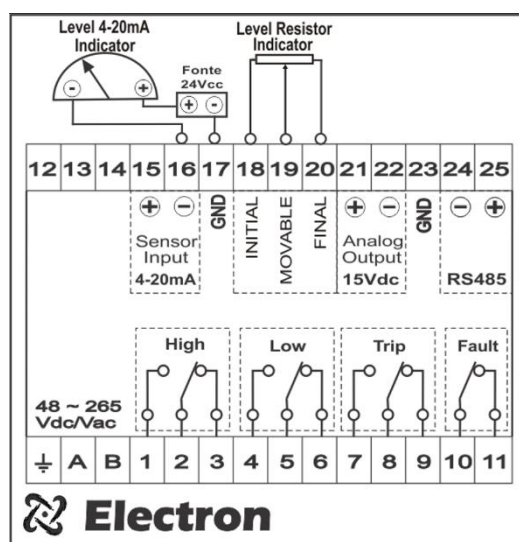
Level 4-20mA Indicator

Level Resistor Indicator

Fonte 24Vcc

- +

+ -

| 12 | 13 | 14 | 15 | 16 | 17 | 18 | 19 | 20 | 21 | 22 | 23 | 24 | 25 |
|---|---|---|---|---|---|---|---|---|---|---|---|---|---|

+ - GND INITIAL MOVABLE FINAL + - GND - +

Sensor Input 4-20mA

Analog Output 15Vdc

RS485

High

Low

Trip

Fault

48 ~ 265 Vdc/Vac

| ⏚ | A | B | 1 | 2 | 3 | 4 | 5 | 6 | 7 | 8 | 9 | 10 | 11 |
|---|---|---|---|---|---|---|---|---|---|---|---|---|---|

Electron